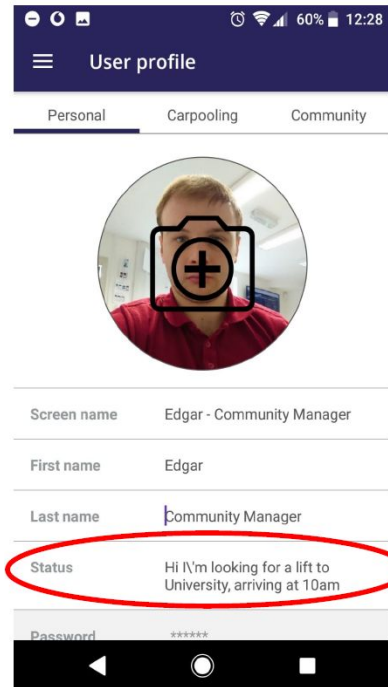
60% 12:28

User profile

Personal Carpooling Community

Screen name Edgar - Community Manager

First name Edgar

Last name Community Manager

Status Hi I\'m looking for a lift to University, arriving at 10am

Password ******